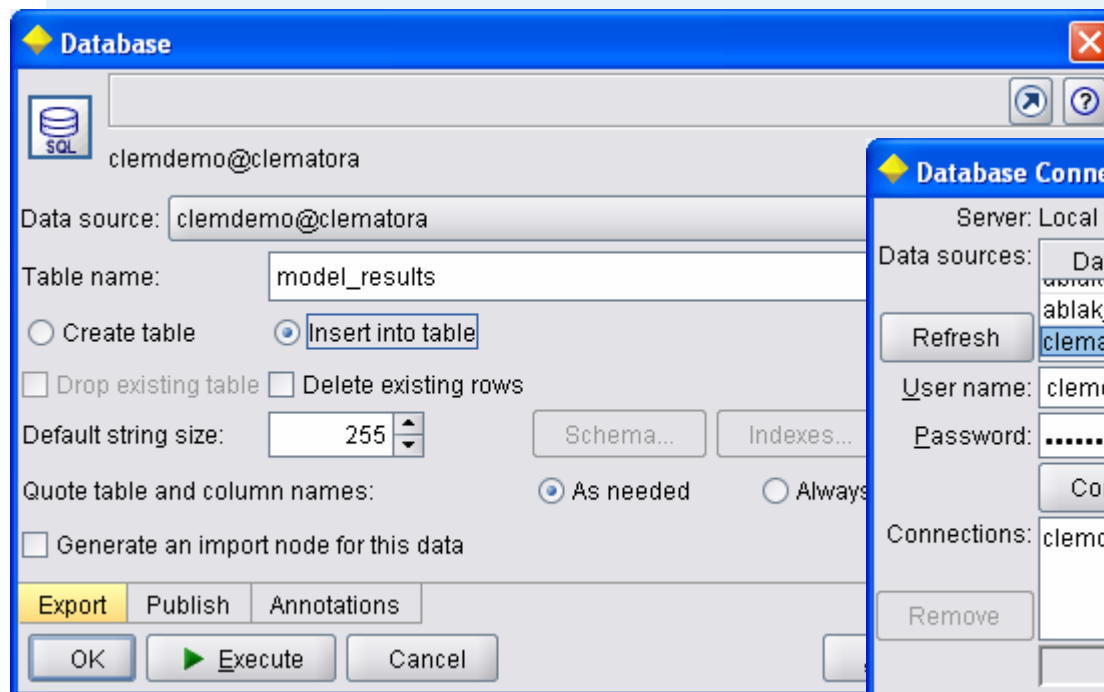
Database

SQL

clemdemo@clematora

Data source: clemdemo@clematora

Table name: model_results

Create table

Insert into table

Drop existing table

Delete existing rows

Default string size: 255

Schema...

Indexes...

Quote table and column names:

As needed

Always

Generate an import node for this data

Export

Publish

Annotations

OK

Execute

Cancel

Database Conne

Server: Local

Data sources:

Da

ablak

clema

Refresh

User name: clem

Password: ......

Co

Connections: clem

Remove